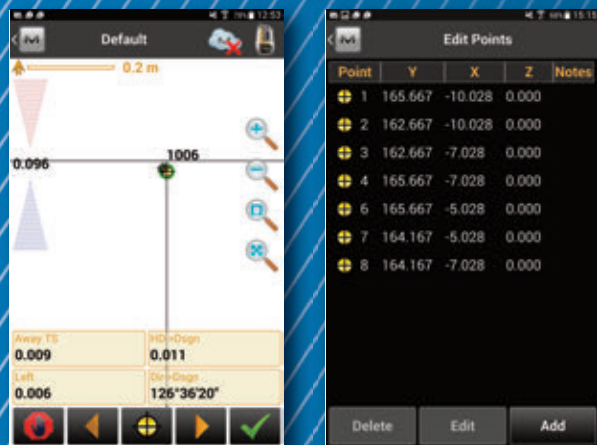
12:53

Default

0.2 m

0.096

1006

Away TS
0.009

HD>Dsgn
0.011

Left
0.006

Dir>Dsgn
126°36'20"

15:15

Edit Points

| Point | Y | X | Z | Notes |
|---|---|---|---|---|
| 1 | 165.667 | -10.028 | 0.000 | |
| 2 | 162.667 | -10.028 | 0.000 | |
| 3 | 162.667 | -7.028 | 0.000 | |
| 4 | 165.667 | -7.028 | 0.000 | |
| 6 | 165.667 | -5.028 | 0.000 | |
| 7 | 164.167 | -5.028 | 0.000 | |
| 8 | 164.167 | -7.028 | 0.000 | |

Delete
Edit
Add